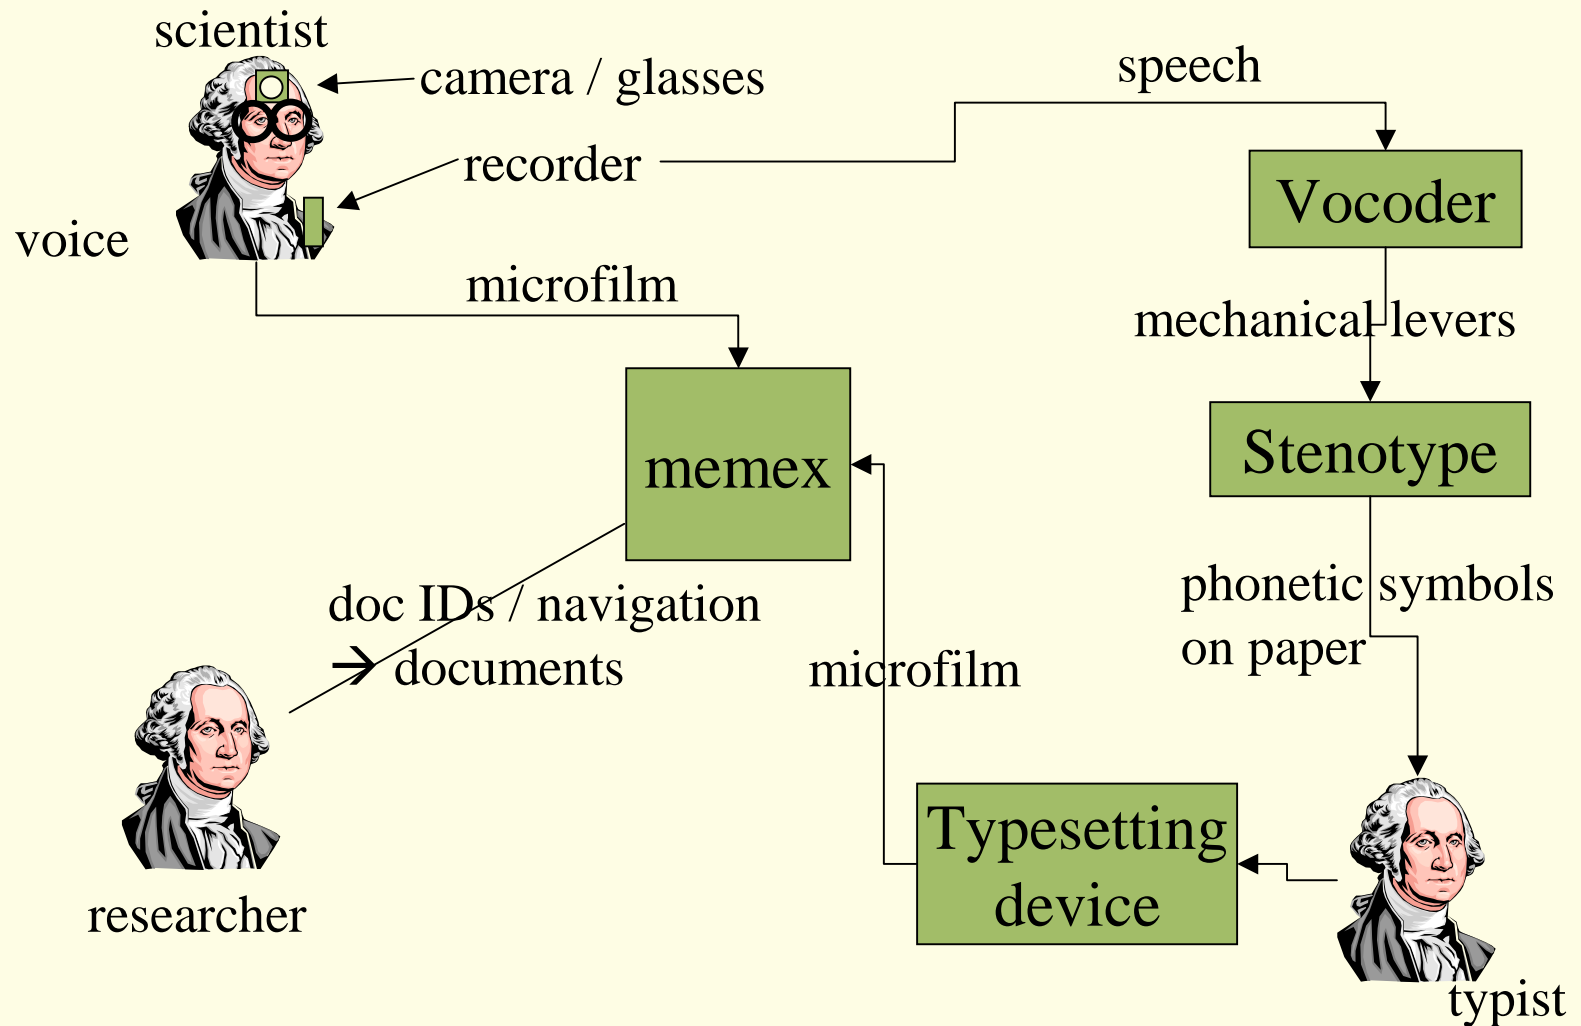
scientist

camera / glasses

speech

recorder

voice

Vocoder

microfilm

mechanical levers

memex

Stenotype

doc IDs / navigation
→ documents

phonetic symbols
on paper

microfilm

Typesetting
device

researcher

typist